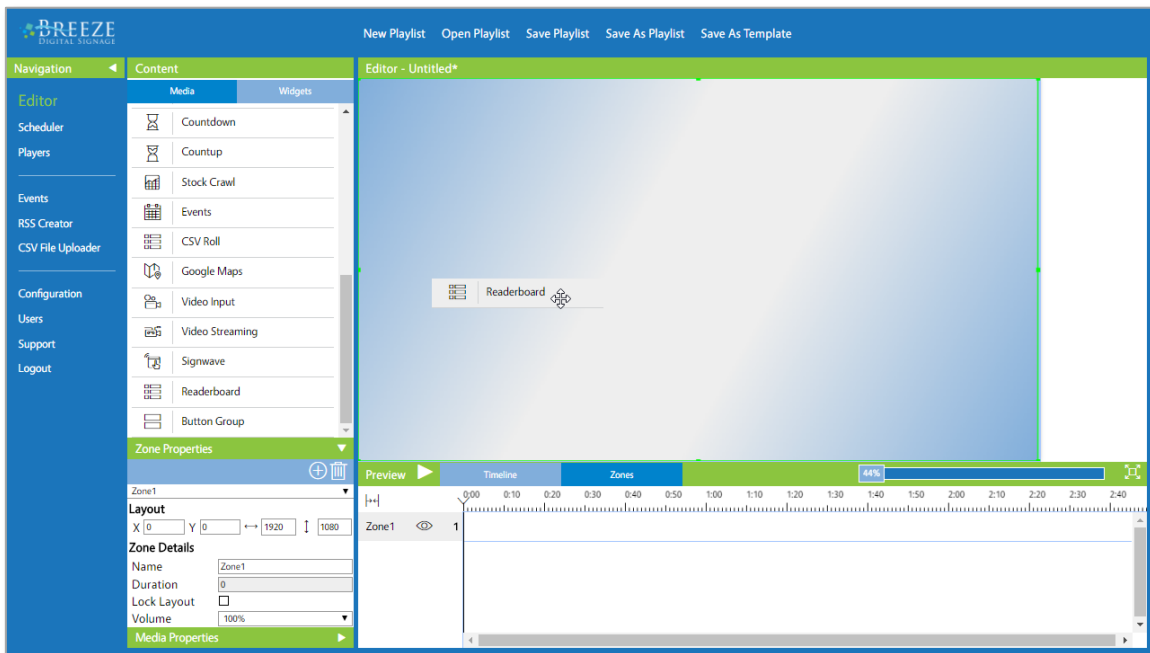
BREEZE
DIGITAL SIGNAGE

New Playlist Open Playlist Save Playlist Save As Playlist Save As Template

Navigation

Editor
Scheduler
Players

Events
RSS Creator
CSV File Uploader

Configuration
Users
Support
Logout

Content

Media Widgets

Countdown
Countup
Stock Crawl
Events
CSV Roll
Google Maps
Video Input
Video Streaming
Signwave
Readerboard
Button Group

Zone Properties

Zone1

Layout
X 0 Y 0 ↔ 1920 ↕ 1080

Zone Details
Name Zone1
Duration 0
Lock Layout
Volume 100%

Media Properties

Editor - Untitled*

Readerboard

Preview Timeline Zones 44%

0:00 0:10 0:20 0:30 0:40 0:50 1:00 1:10 1:20 1:30 1:40 1:50 2:00 2:10 2:20 2:30 2:40

Zone1 1